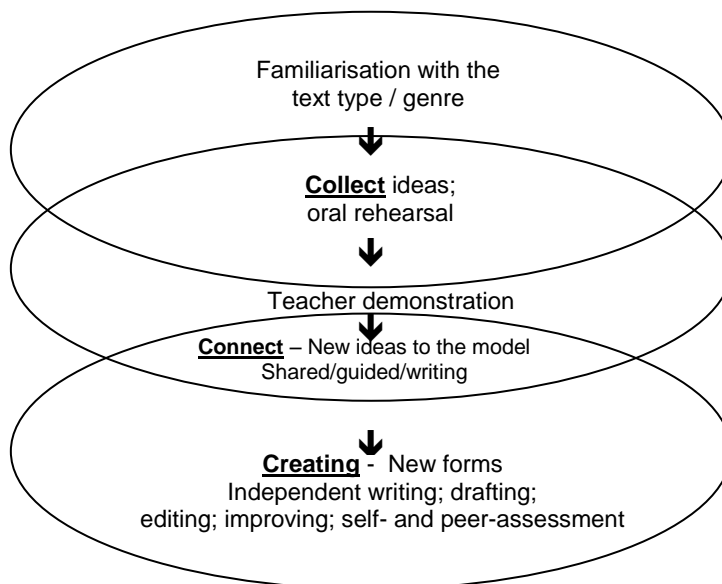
Familiarisation with the text type / genre

Collect ideas; oral rehearsal

Teacher demonstration

Connect – New ideas to the model
Shared/guided/writing

Creating - New forms
Independent writing; drafting; editing; improving; self- and peer-assessment